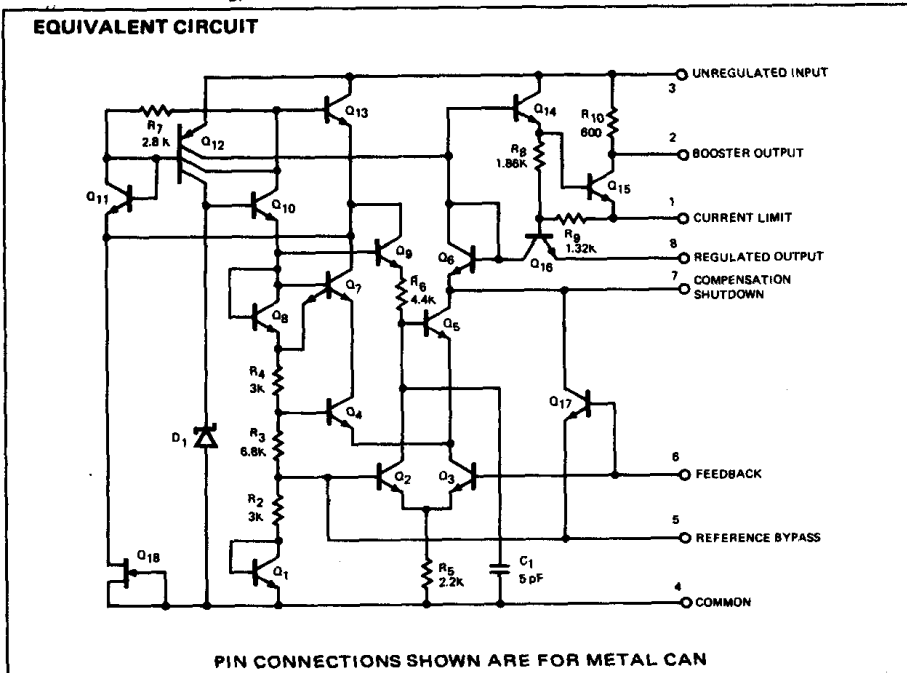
EQUIVALENT CIRCUIT

$R_7$ 2.8 k
$Q_{12}$
$Q_{11}$
$Q_{13}$
$Q_{10}$
$Q_9$
$Q_7$
$Q_8$
$R_6$ 4.4K
$Q_6$
$Q_5$
$Q_{14}$
$R_8$ 1.86K
$Q_{15}$
$R_{10}$ 600
$R_9$ 1.32K
$Q_{16}$
$R_4$ 3K
$Q_4$
$R_3$ 6.8K
$D_1$
$R_2$ 3K
$Q_2$
$Q_3$
$Q_{17}$
$Q_{18}$
$Q_1$
$R_5$ 2.2K
$C_1$ 5 pF

3 UNREGULATED INPUT
2 BOOSTER OUTPUT
1 CURRENT LIMIT
8 REGULATED OUTPUT
7 COMPENSATION SHUTDOWN
6 FEEDBACK
5 REFERENCE BYPASS
4 COMMON

PIN CONNECTIONS SHOWN ARE FOR METAL CAN